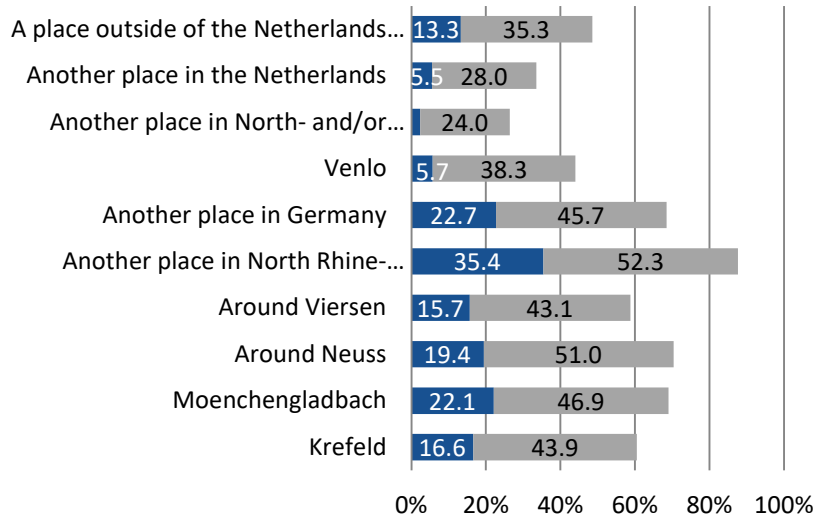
| Category | | |
|---|---|---|
| A place outside of the Netherlands… | 13.3 | 35.3 |
| Another place in the Netherlands | 5.5 | 28.0 |
| Another place in North- and/or… | | 24.0 |
| Venlo | 5.7 | 38.3 |
| Another place in Germany | 22.7 | 45.7 |
| Another place in North Rhine-… | 35.4 | 52.3 |
| Around Viersen | 15.7 | 43.1 |
| Around Neuss | 19.4 | 51.0 |
| Moenchengladbach | 22.1 | 46.9 |
| Krefeld | 16.6 | 43.9 |

0% 20% 40% 60% 80% 100%